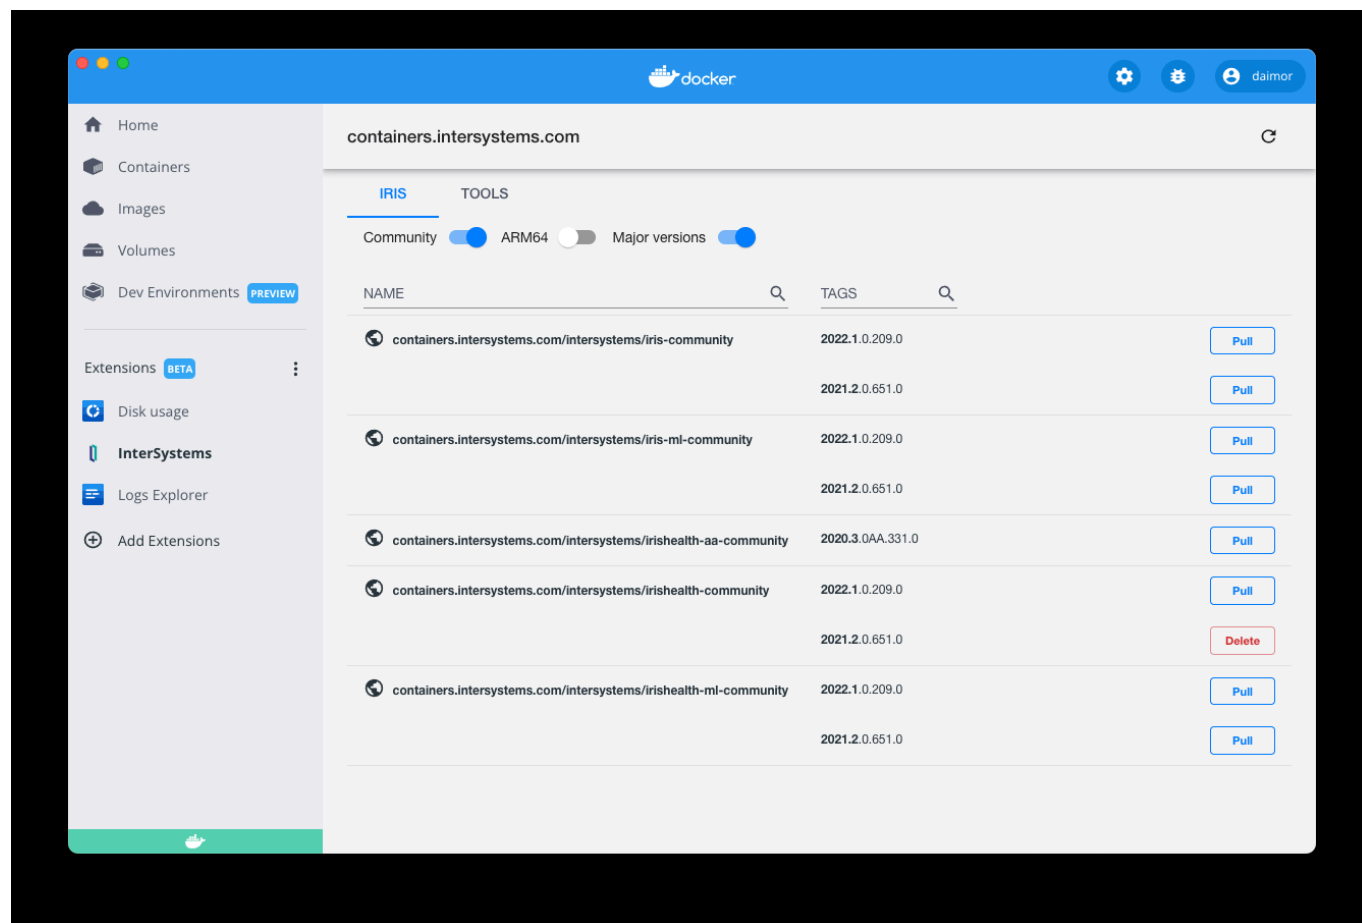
docker

daimor

Home
Containers
Images
Volumes
Dev Environments PREVIEW

Extensions BETA
Disk usage
InterSystems
Logs Explorer
Add Extensions

containers.intersystems.com

IRIS TOOLS

Community ARM64 Major versions

| NAME | TAGS | |
|---|---|---|
| containers.intersystems.com/intersystems/iris-community | 2022.1.0.209.0 | Pull |
| | 2021.2.0.651.0 | Pull |
| containers.intersystems.com/intersystems/iris-ml-community | 2022.1.0.209.0 | Pull |
| | 2021.2.0.651.0 | Pull |
| containers.intersystems.com/intersystems/irishealth-aa-community | 2020.3.0AA.331.0 | Pull |
| containers.intersystems.com/intersystems/irishealth-community | 2022.1.0.209.0 | Pull |
| | 2021.2.0.651.0 | Delete |
| containers.intersystems.com/intersystems/irishealth-ml-community | 2022.1.0.209.0 | Pull |
| | 2021.2.0.651.0 | Pull |